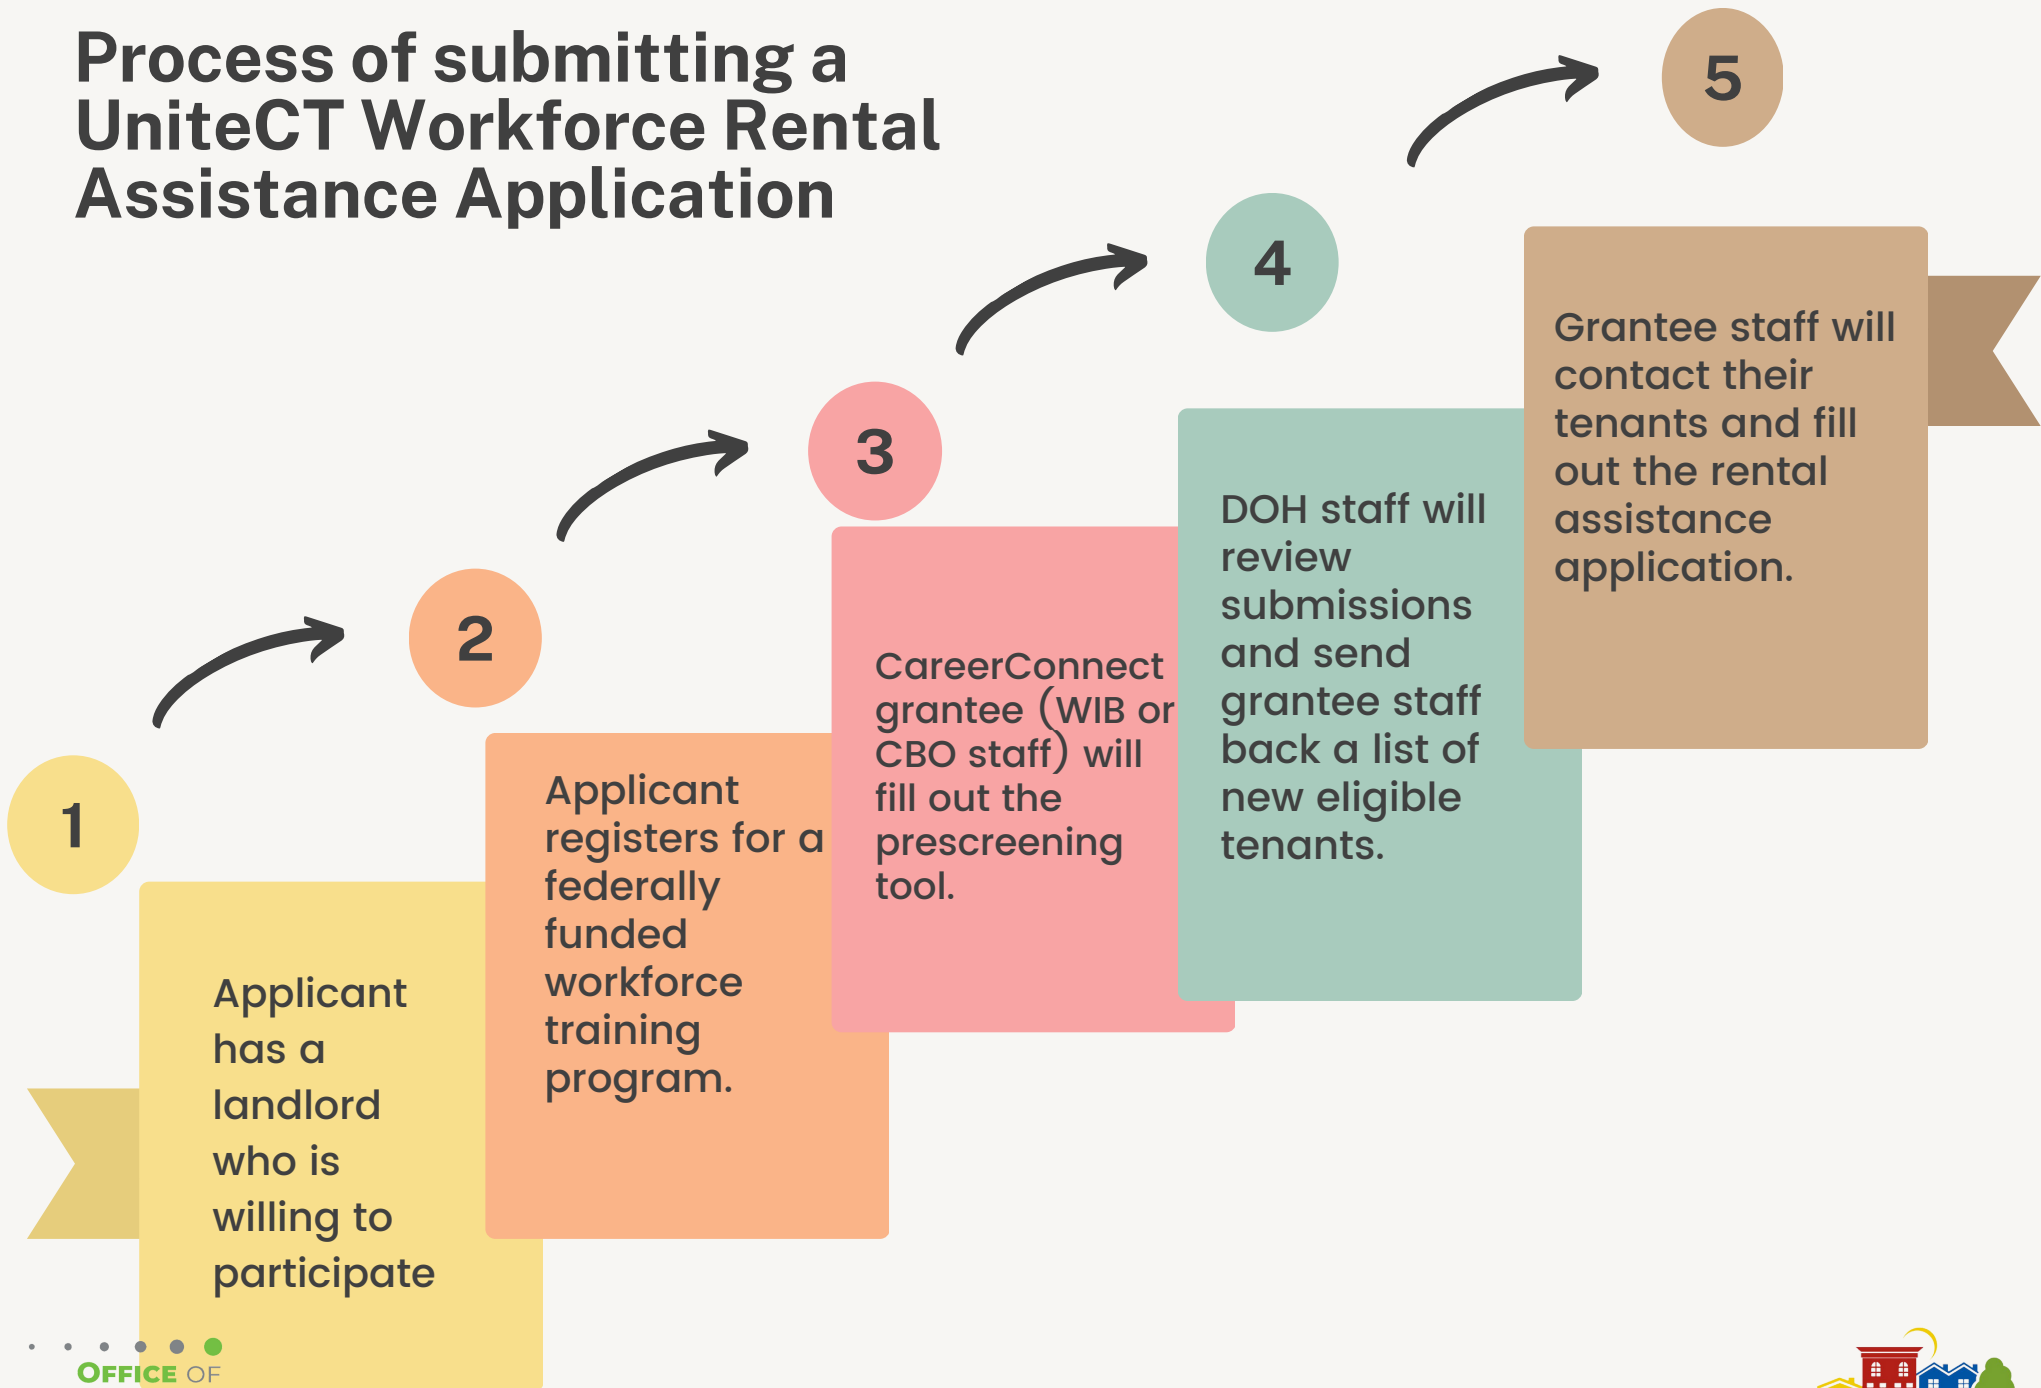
Process of submitting a UniteCT Workforce Rental Assistance Application

1

Applicant has a landlord who is willing to participate

2

Applicant registers for a federally funded workforce training program.

3

CareerConnect grantee (WIB or CBO staff) will fill out the prescreening tool.

4

DOH staff will review submissions and send grantee staff back a list of new eligible tenants.

5

Grantee staff will contact their tenants and fill out the rental assistance application.

OFFICE OF